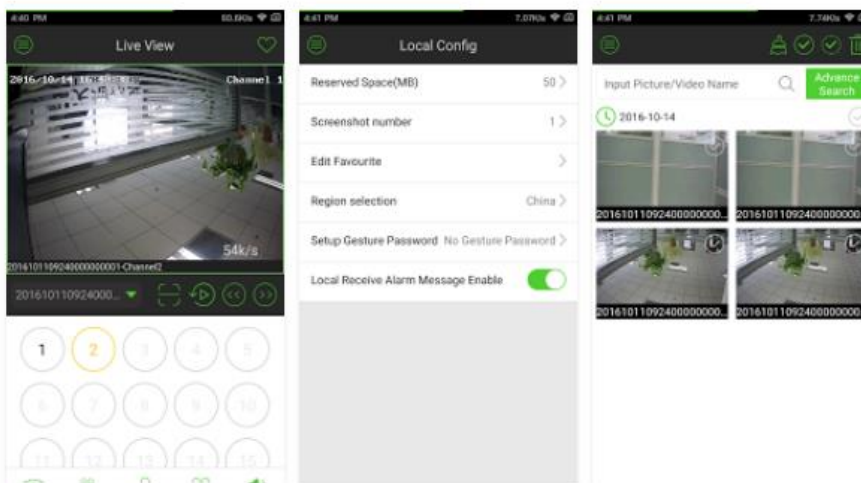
4:40 PM 60.6K/s

Live View

2016/10/14 16:58:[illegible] Channel 1

54k/s

201610110924000000001-Channel2

201610110924000...

1 2 3 4 5
6 7 8 9 10
11 12 13 14 15

4:41 PM 7.07K/s

Local Config

Reserved Space(MB) 50 >

Screenshot number 1 >

Edit Favourite >

Region selection China >

Setup Gesture Password No Gesture Password >

Local Receive Alarm Message Enable

4:41 PM 7.74K/s

Input Picture/Video Name

Advance Search

2016-10-14

201610110924000000...

201610110924000000

201610110924000000...

201610110924000000